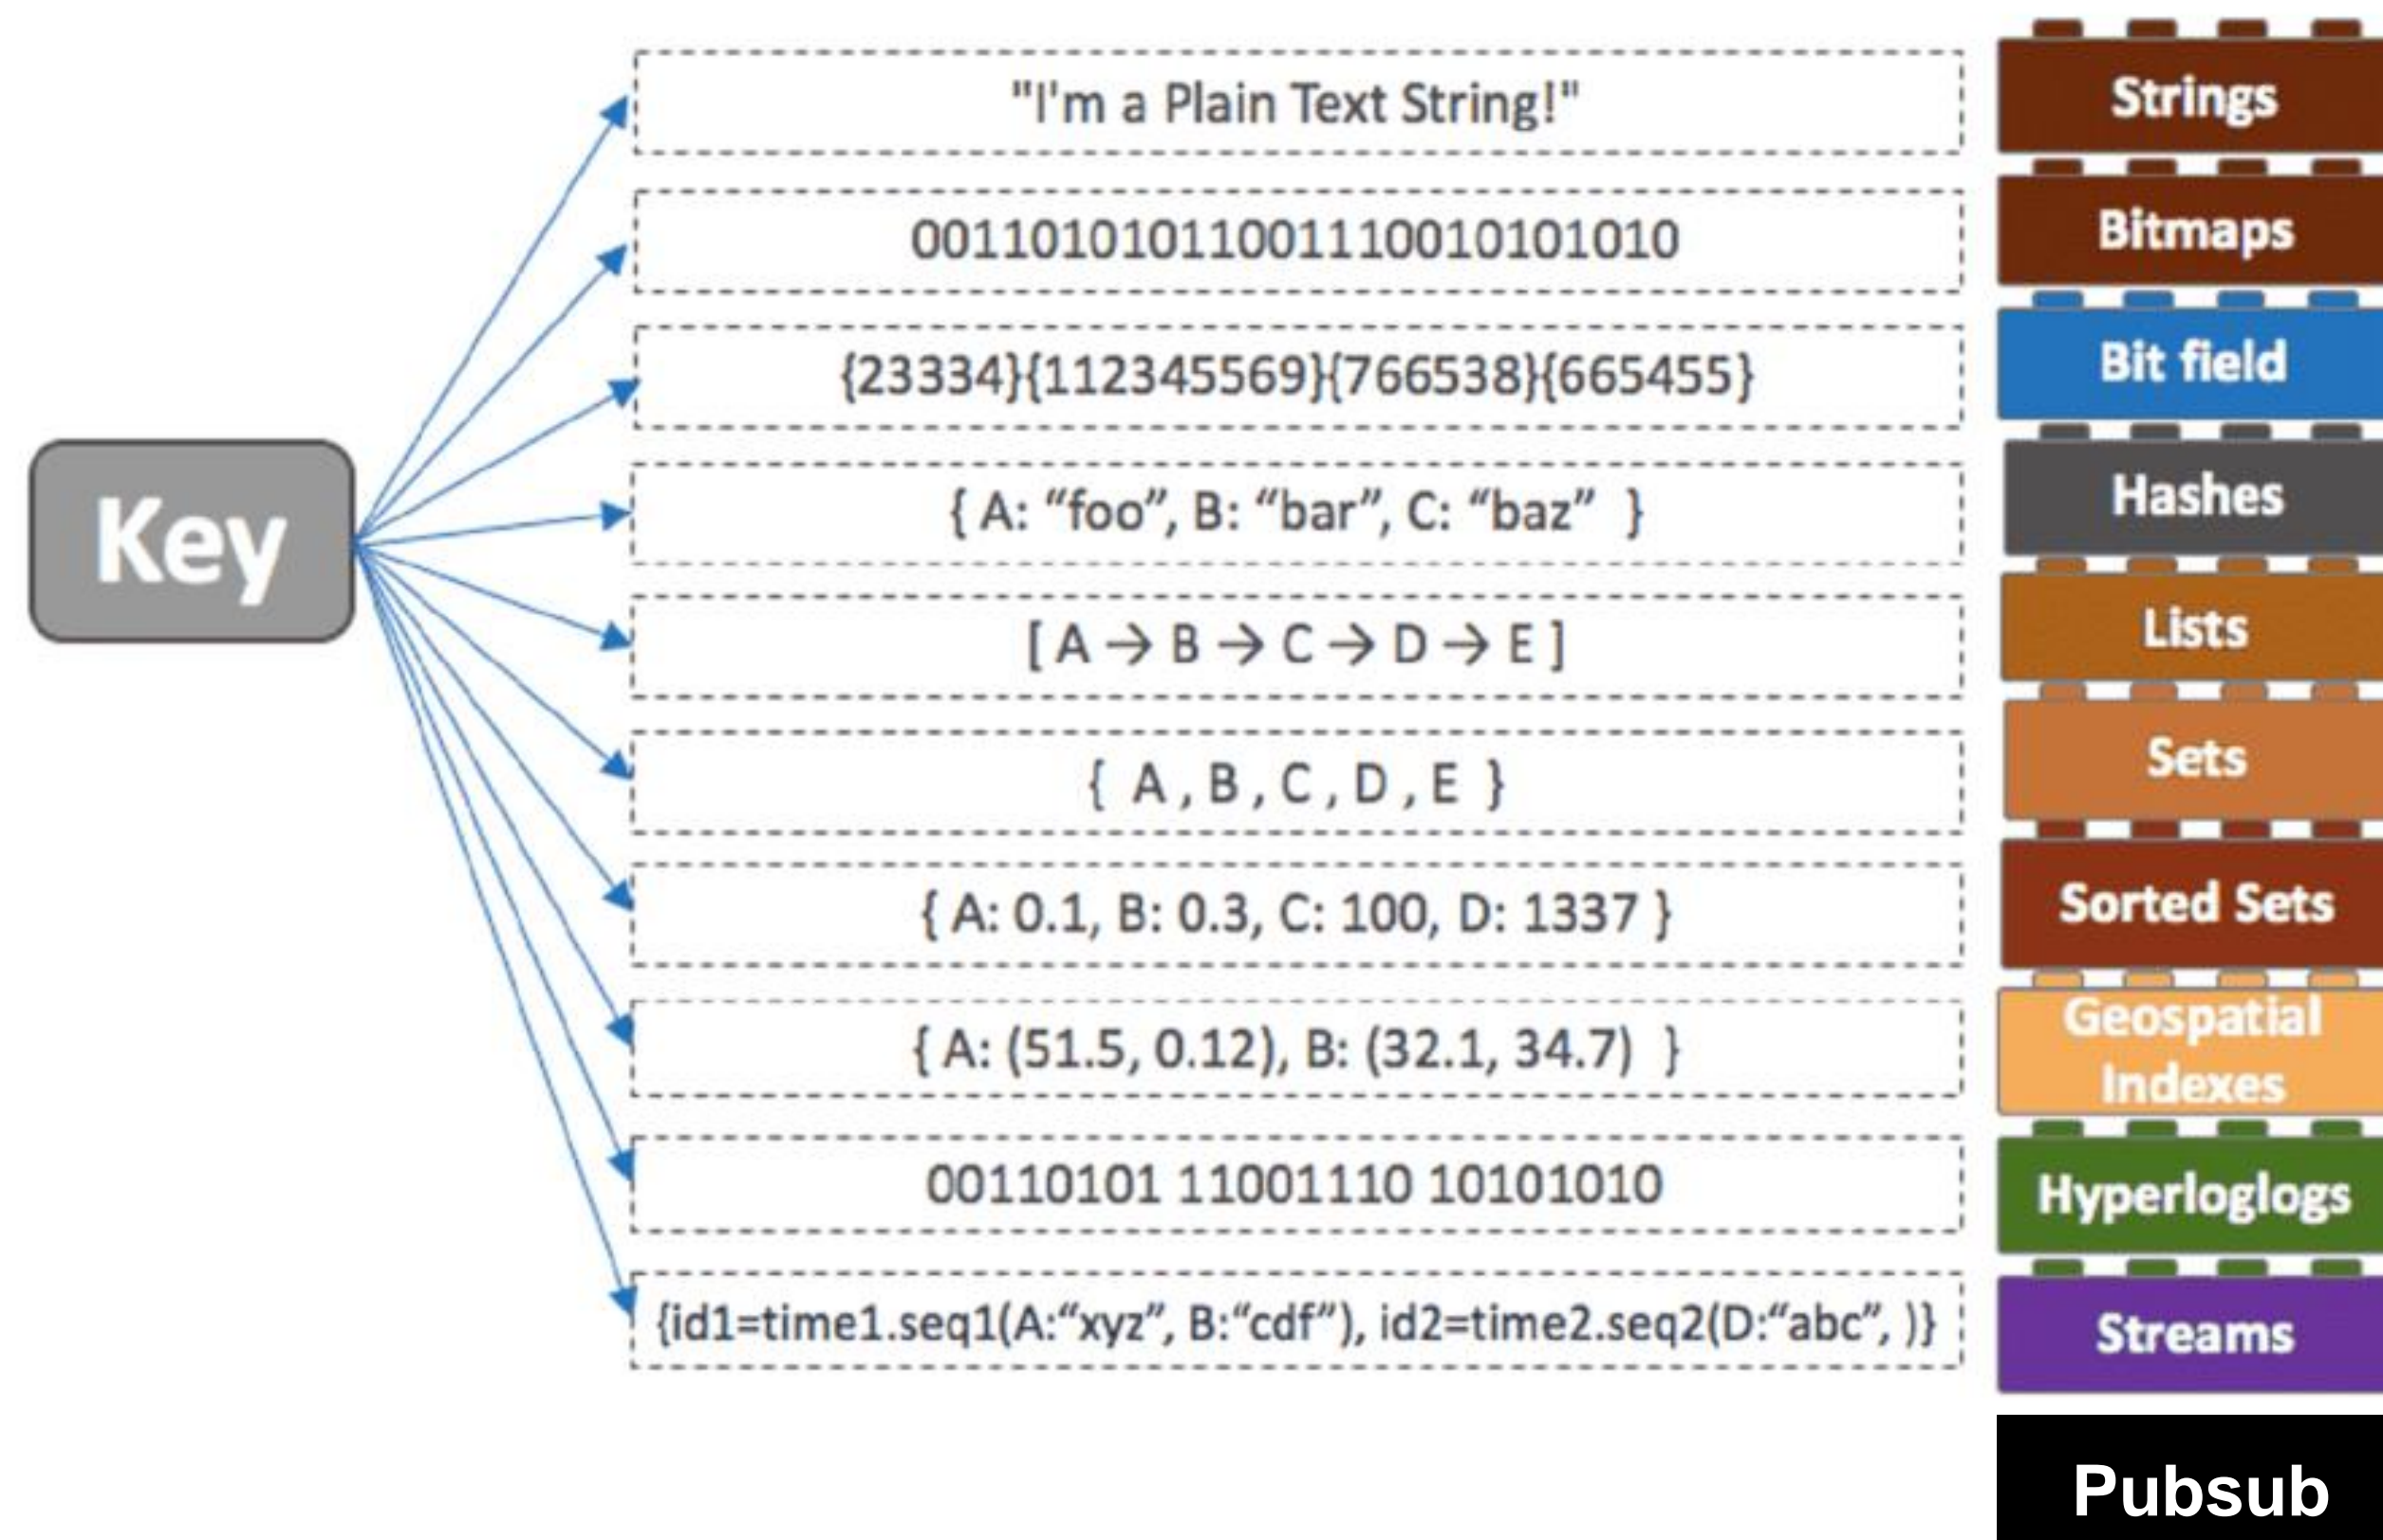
Key

"I'm a Plain Text String!"

Strings

0011010101100111001010101010

Bitmaps

{23334}{112345569}{766538}{665455}

Bit field

{ A: “foo”, B: “bar”, C: “baz” }

Hashes

[ A → B → C → D → E ]

Lists

{ A , B , C , D , E }

Sets

{ A: 0.1, B: 0.3, C: 100, D: 1337 }

Sorted Sets

{ A: (51.5, 0.12), B: (32.1, 34.7) }

Geospatial Indexes

00110101 11001110 10101010

Hyperloglogs

{id1=time1.seq1(A:“xyz”, B:“cdf”), id2=time2.seq2(D:“abc”, )}

Streams

Pubsub